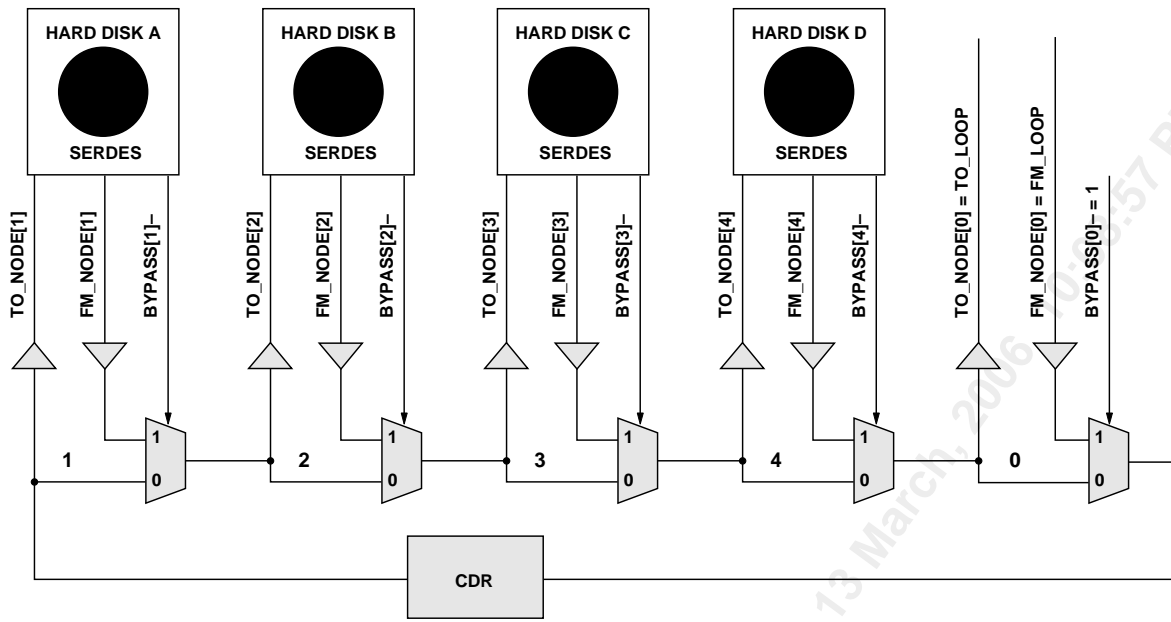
HARD DISK A
SERDES
HARD DISK B
SERDES
HARD DISK C
SERDES
HARD DISK D
SERDES

TO_NODE[1]
FM_NODE[1]
BYPASS[1]–
TO_NODE[2]
FM_NODE[2]
BYPASS[2]–
TO_NODE[3]
FM_NODE[3]
BYPASS[3]–
TO_NODE[4]
FM_NODE[4]
BYPASS[4]–
TO_NODE[0] = TO_LOOP
FM_NODE[0] = FM_LOOP
BYPASS[0]– = 1

1
0
1
1
0
2
1
0
3
1
0
4
1
0
0

CDR

13 March, 2006 10:09:57 P